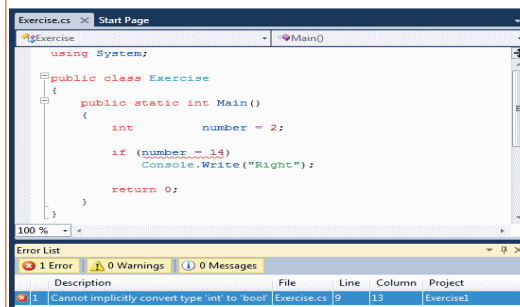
Exercise.cs × Start Page
Exercise
Main()

using System;

public class Exercise
{
    public static int Main()
    {
        int         number = 2;

        if (number = 14)
            Console.Write("Right");

        return 0;
    }
}

100 %

Error List

1 Error | 0 Warnings | 0 Messages

| | Description | File | Line | Column | Project |
|---|---|---|---|---|---|
| 1 | Cannot implicitly convert type 'int' to 'bool' | Exercise.cs | 9 | 13 | Exercise1 |